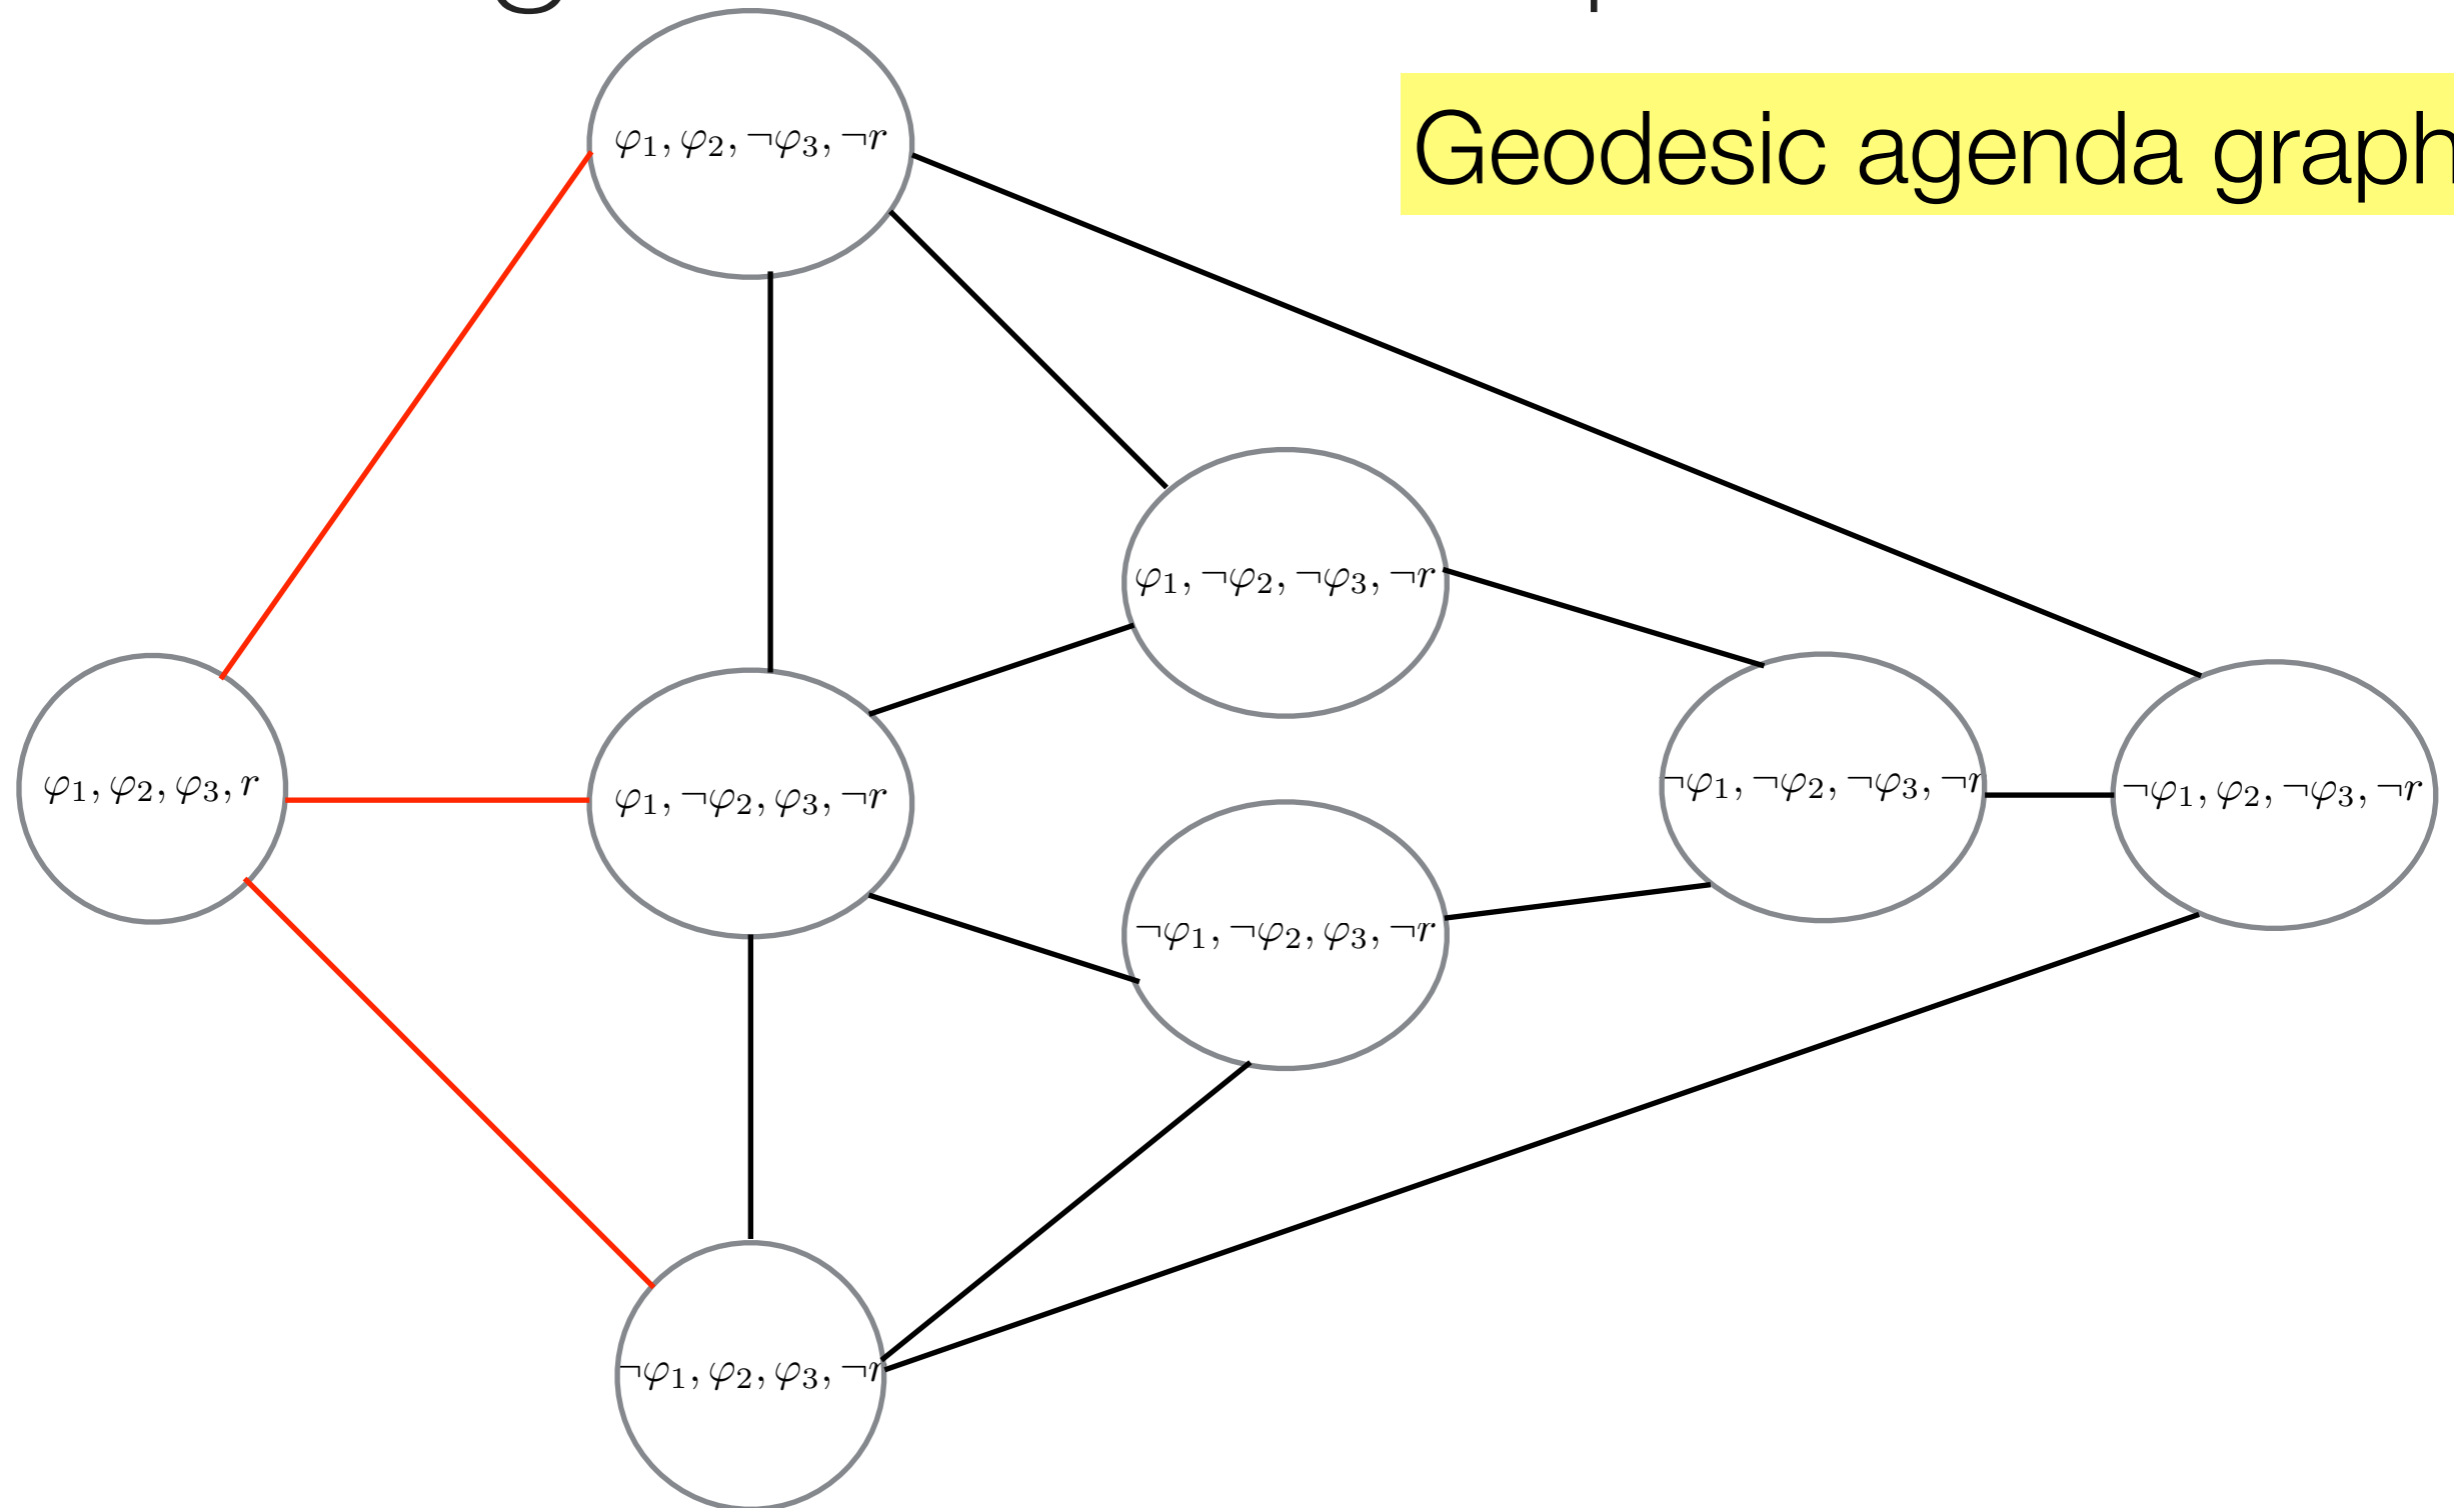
Geodesic agenda graph

$\varphi_1, \varphi_2, \neg\varphi_3, \neg r$

$\varphi_1, \neg\varphi_2, \neg\varphi_3, \neg r$

$\varphi_1, \varphi_2, \varphi_3, r$

$\varphi_1, \neg\varphi_2, \varphi_3, \neg r$

$\neg\varphi_1, \neg\varphi_2, \neg\varphi_3, \neg r$

$\neg\varphi_1, \varphi_2, \neg\varphi_3, \neg r$

$\neg\varphi_1, \neg\varphi_2, \varphi_3, \neg r$

$\neg\varphi_1, \varphi_2, \varphi_3, \neg r$